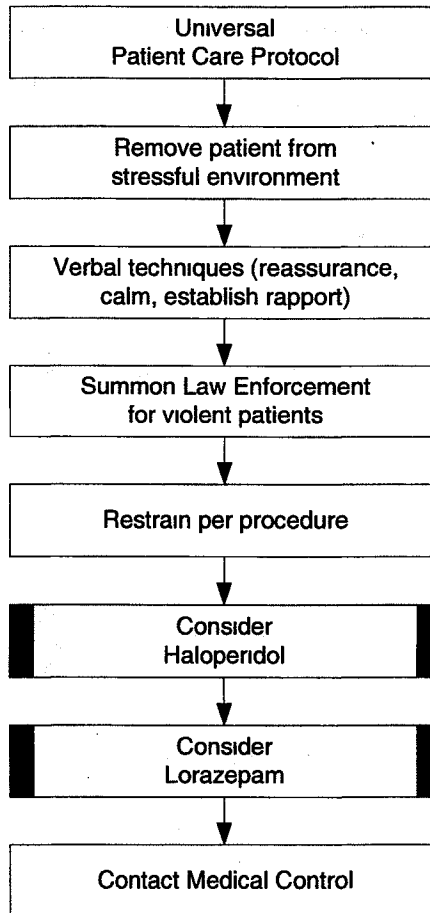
Universal
Patient Care Protocol

Remove patient from stressful environment

Verbal techniques (reassurance, calm, establish rapport)

Summon Law Enforcement for violent patients

Restrain per procedure

Consider
Haloperidol

Consider
Lorazepam

Contact Medical Control